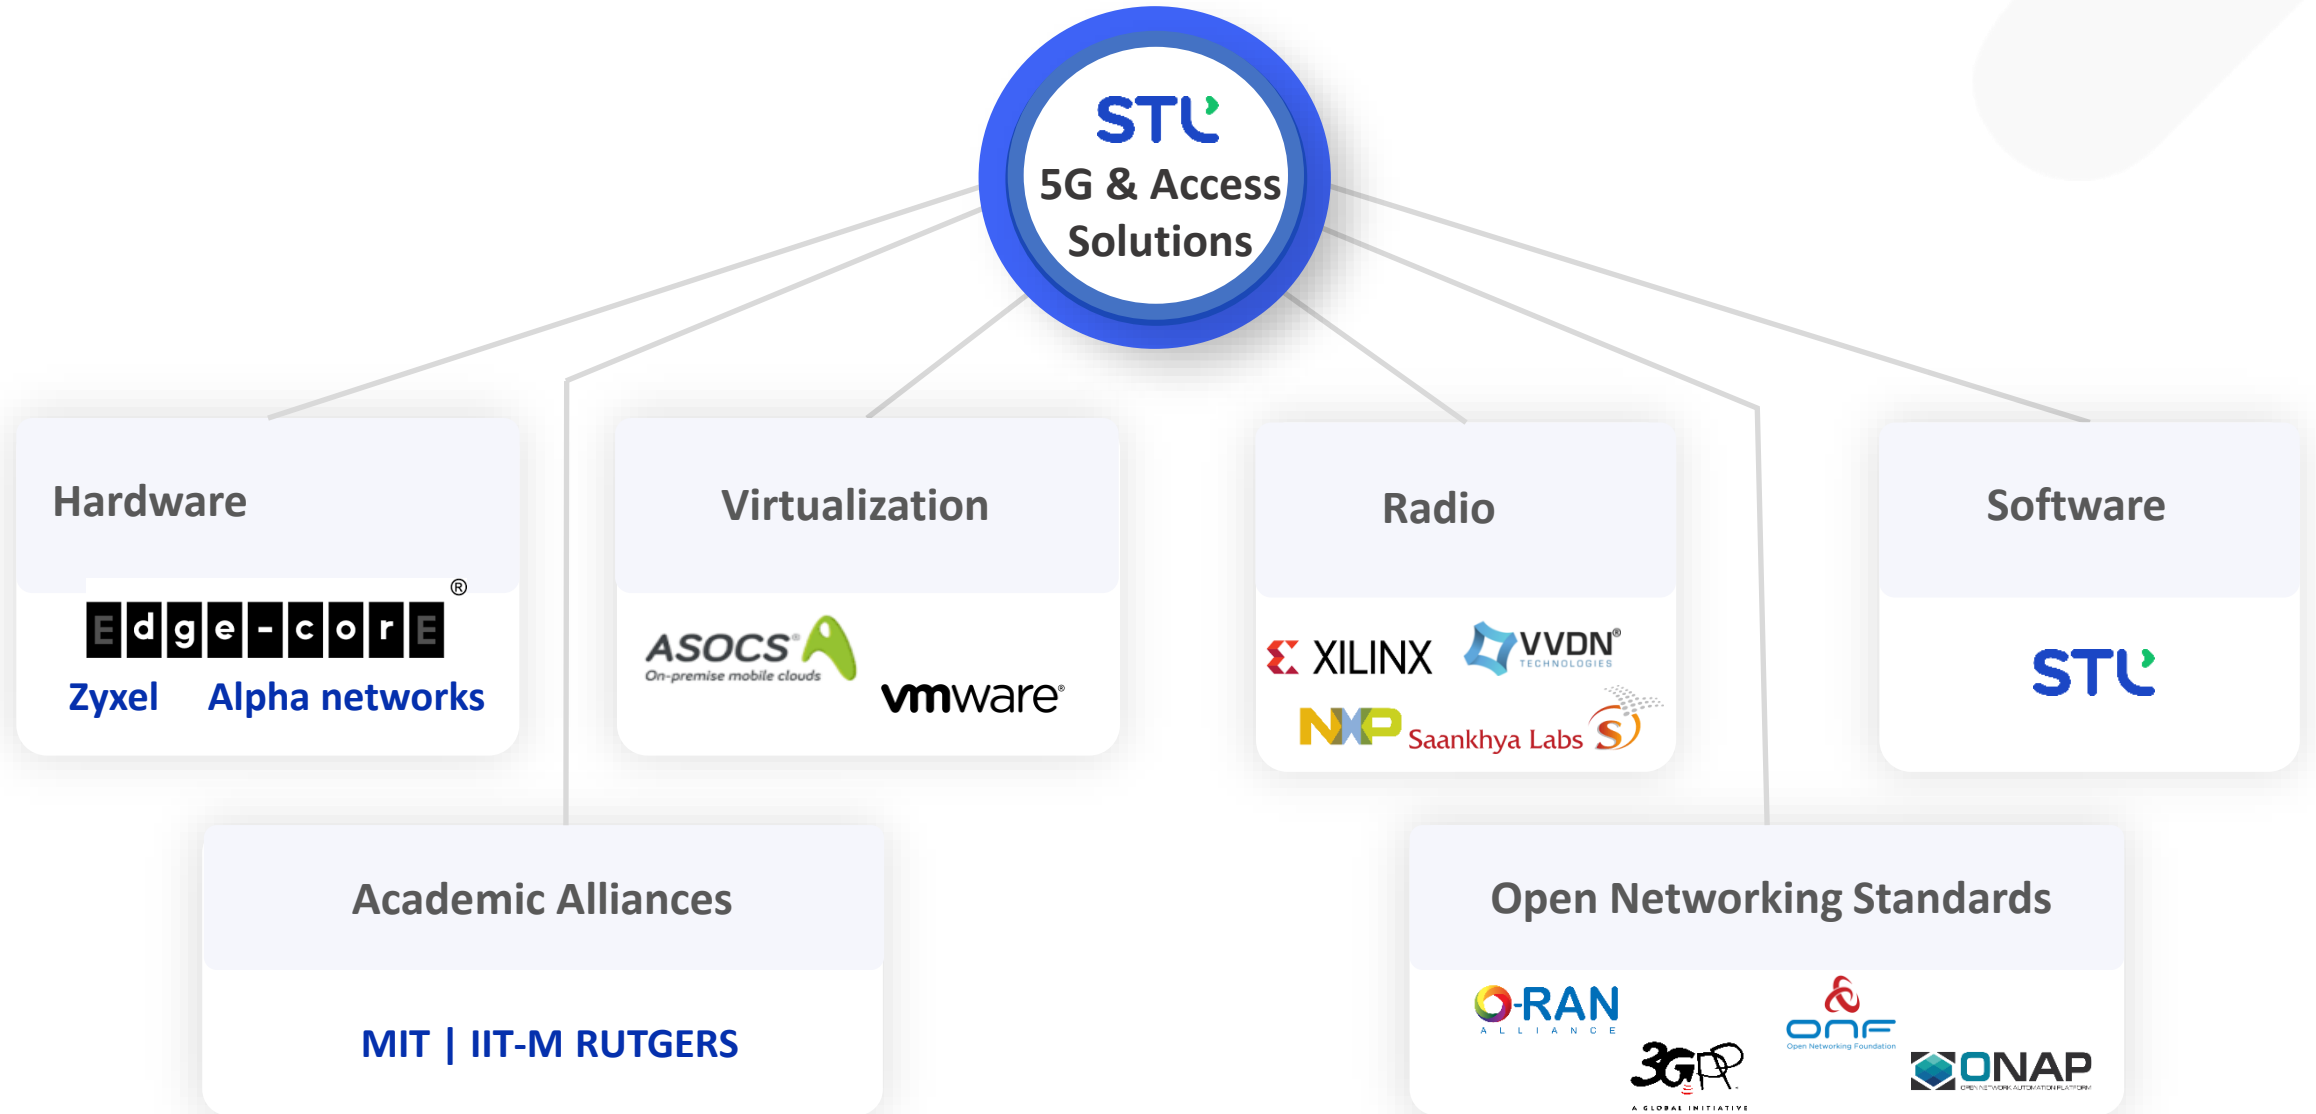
STL
5G & Access Solutions

Hardware
Edge-corE®
Zyxel Alpha networks

Virtualization
ASOCS®
On-premise mobile clouds
vmware®

Radio
XILINX
VVDN®
TECHNOLOGIES
NXP
Saankhya Labs

Software
STL

Academic Alliances
MIT | IIT-M RUTGERS

Open Networking Standards
O-RAN
ALLIANCE
ONF
Open Networking Foundation
3GPP
A GLOBAL INITIATIVE
ONAP
OPEN NETWORK AUTOMATION PLATFORM